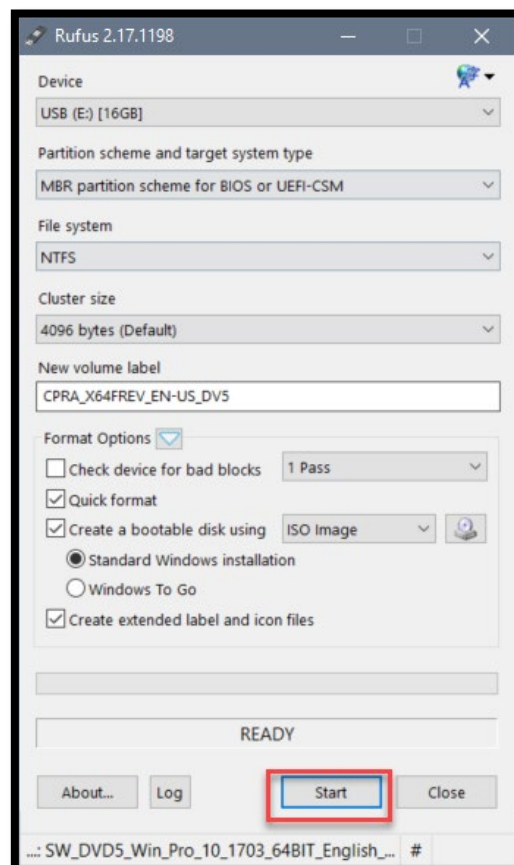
Rufus 2.17.1198

Device
USB (E:) [16GB]

Partition scheme and target system type
MBR partition scheme for BIOS or UEFI-CSM

File system
NTFS

Cluster size
4096 bytes (Default)

New volume label
CPRA_X64FREV_EN-US_DV5

Format Options
Check device for bad blocks
1 Pass
Quick format
Create a bootable disk using
ISO Image
Standard Windows installation
Windows To Go
Create extended label and icon files

READY

About...
Log
Start
Close

...: SW_DVD5_Win_Pro_10_1703_64BIT_English_...
#